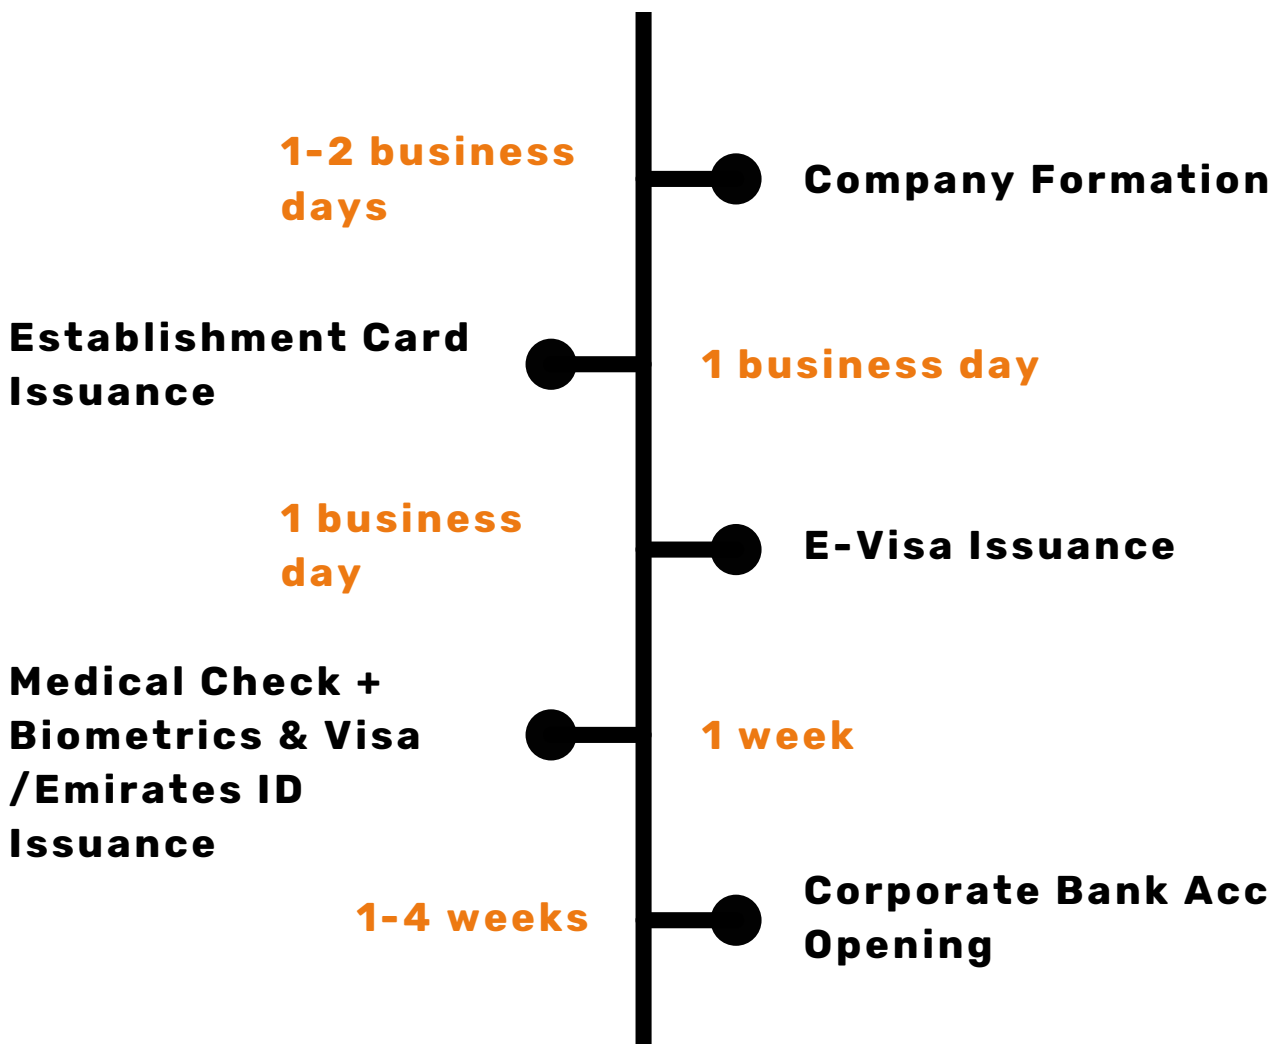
1-2 business days

Company Formation

Establishment Card Issuance

1 business day

1 business day

E-Visa Issuance

Medical Check + Biometrics & Visa /Emirates ID Issuance

1 week

1-4 weeks

Corporate Bank Acc Opening